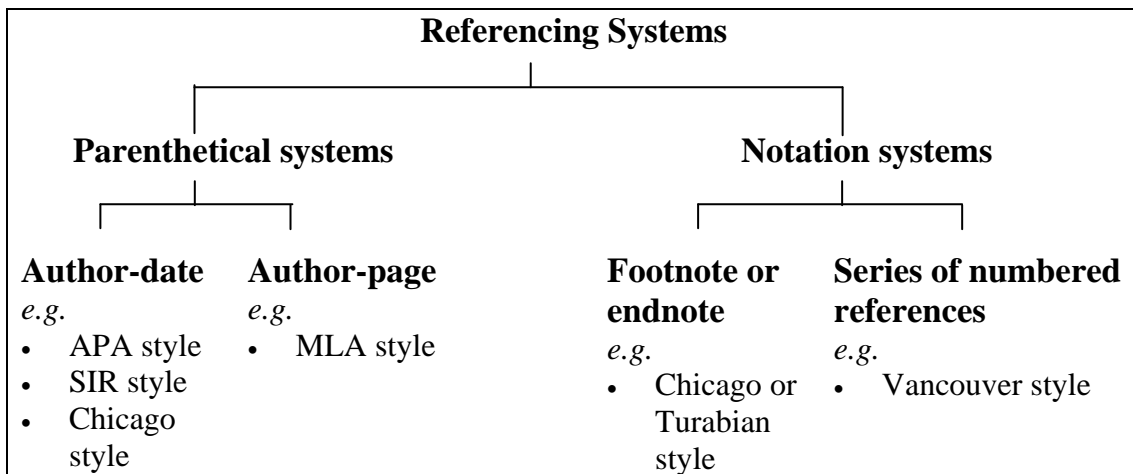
Referencing Systems

Parenthetical systems

Notation systems

Author-date
e.g.
- APA style
- SIR style
- Chicago style

Author-page
e.g.
- MLA style

Footnote or endnote
e.g.
- Chicago or Turabian style

Series of numbered references
e.g.
- Vancouver style